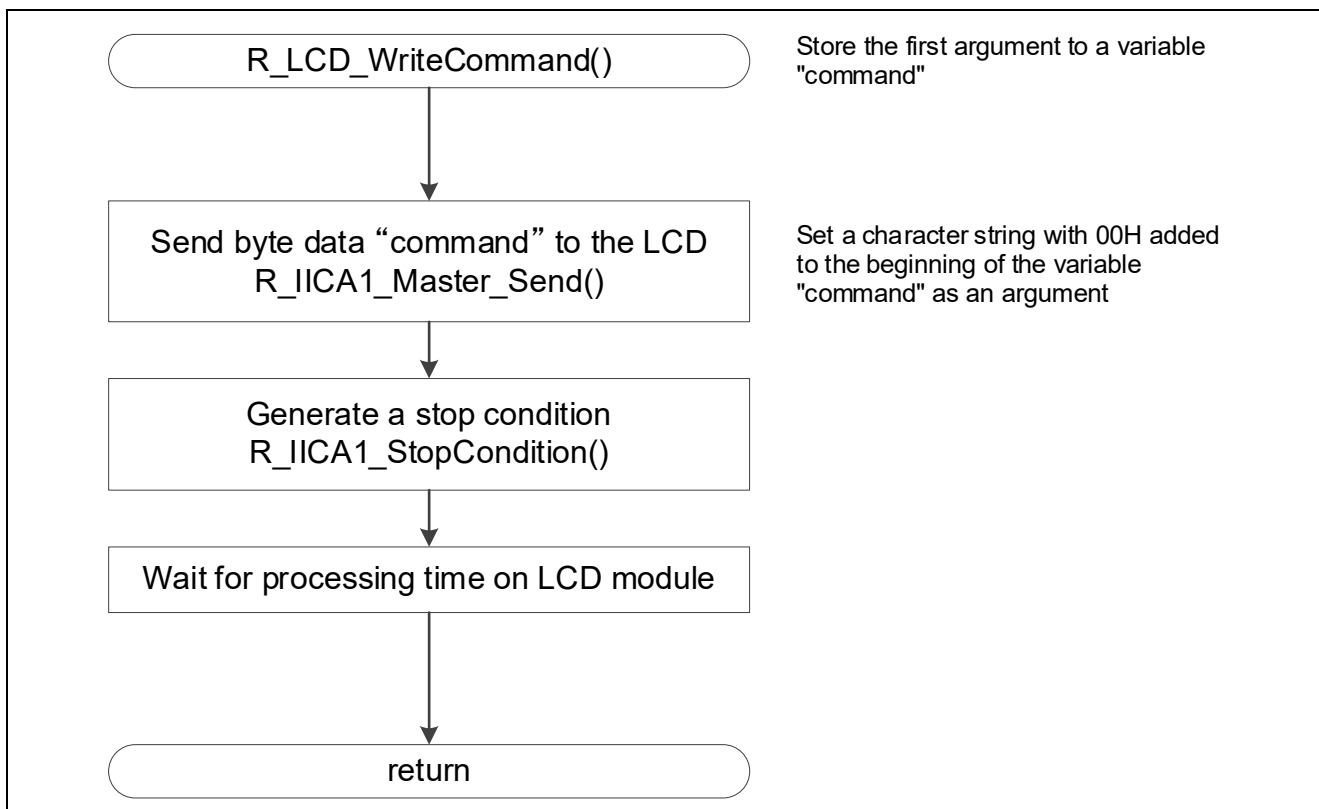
R_LCD_WriteCommand()

Store the first argument to a variable "command"

Send byte data “command” to the LCD
R_IICA1_Master_Send()

Set a character string with 00H added to the beginning of the variable "command" as an argument

Generate a stop condition
R_IICA1_StopCondition()

Wait for processing time on LCD module

return